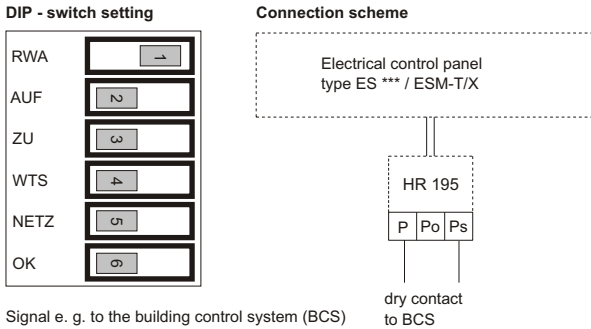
**DIP - switch setting**

| | |
|---|---|
| RWA | 1 |
| AUF | 2 |
| ZU | 3 |
| WTS | 4 |
| NETZ | 5 |
| OK | 6 |

Signal e. g. to the building control system (BCS)

**Connection scheme**

Electrical control panel type ES *** / ESM-T/X

HR 195

P Po Ps

dry contact to BCS